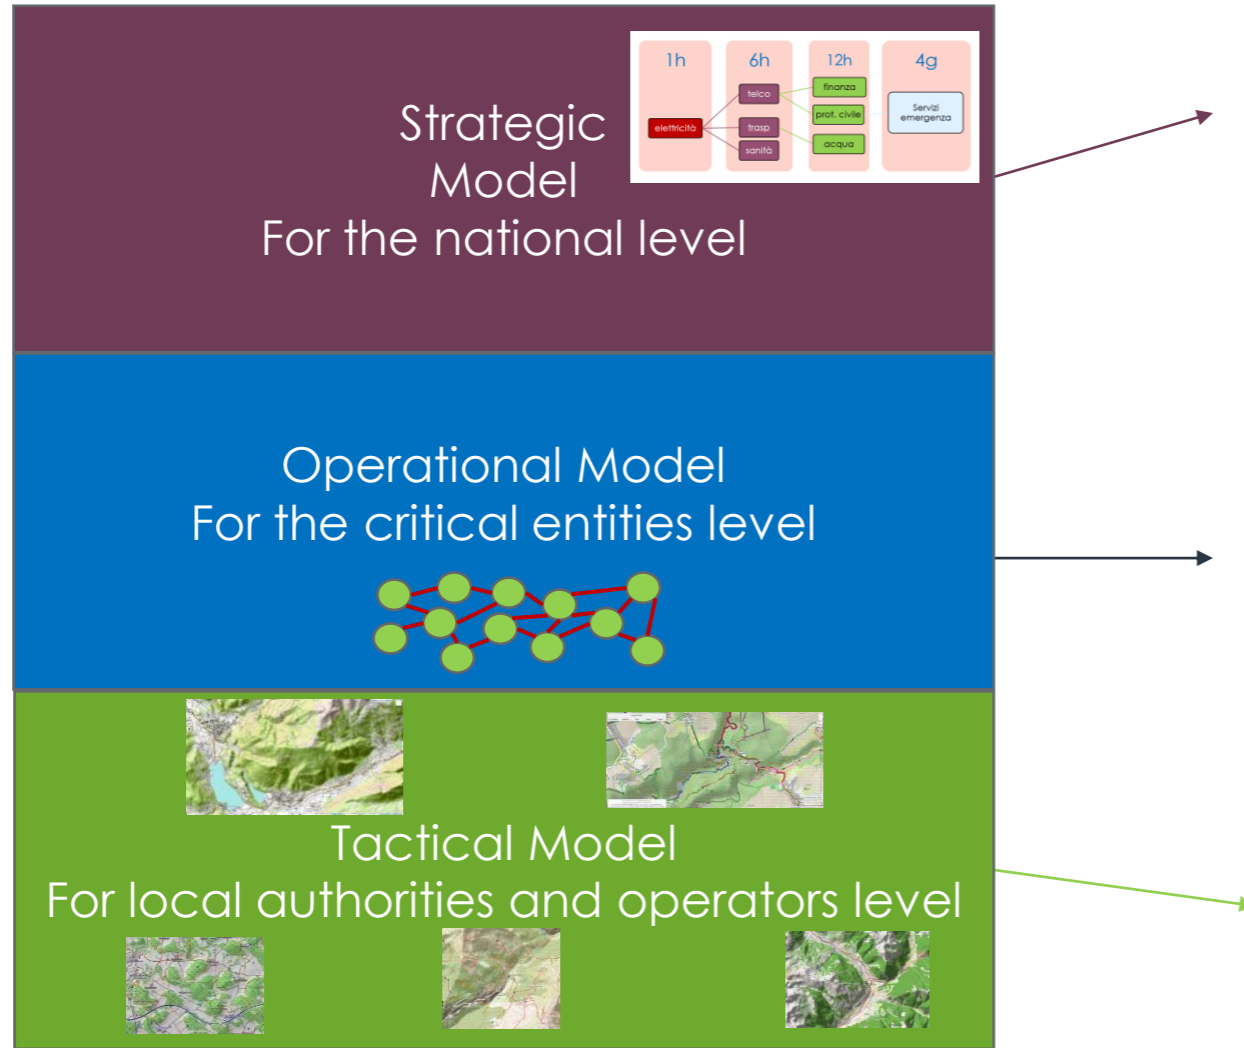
1h
6h
12h
4g
elettricità
telco
trasp
sanità
finanza
prot. civile
acqua
Servizi emergenza

Strategic Model
For the national level

Operational Model
For the critical entities level

Tactical Model
For local authorities and operators level